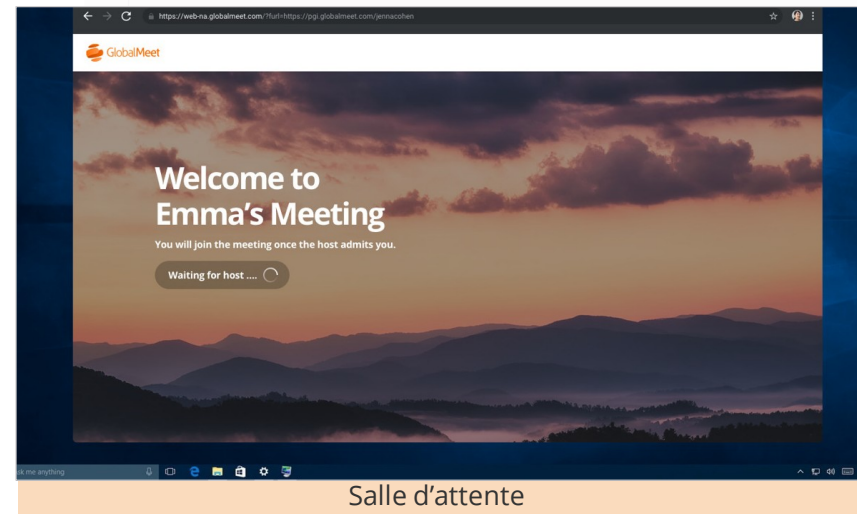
https://web-na.globalmeet.com/?furl=https://pgi.globalmeet.com/jennacohen

GlobalMeet

Welcome to Emma's Meeting

You will join the meeting once the host admits you.

Waiting for host ....

sk me anything

Salle d'attente